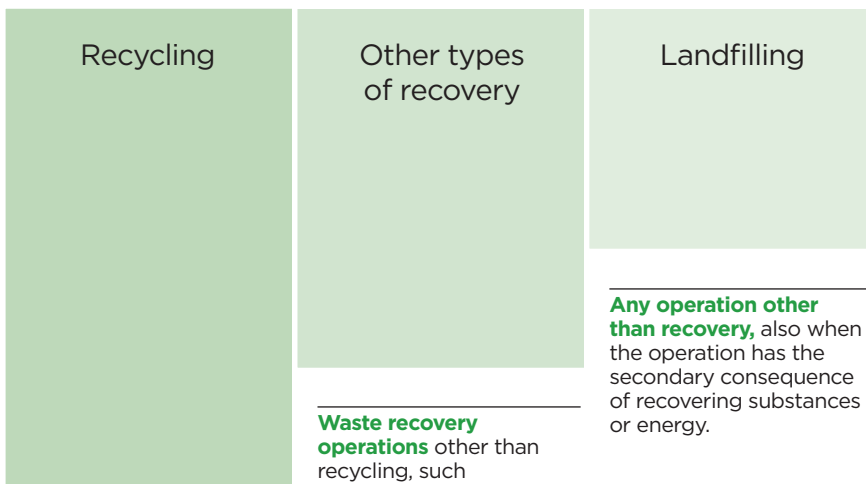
Recycling

Other types of recovery

Landfilling

Waste recovery operations other than recycling, such

Any operation other than recovery, also when the operation has the secondary consequence of recovering substances or energy.